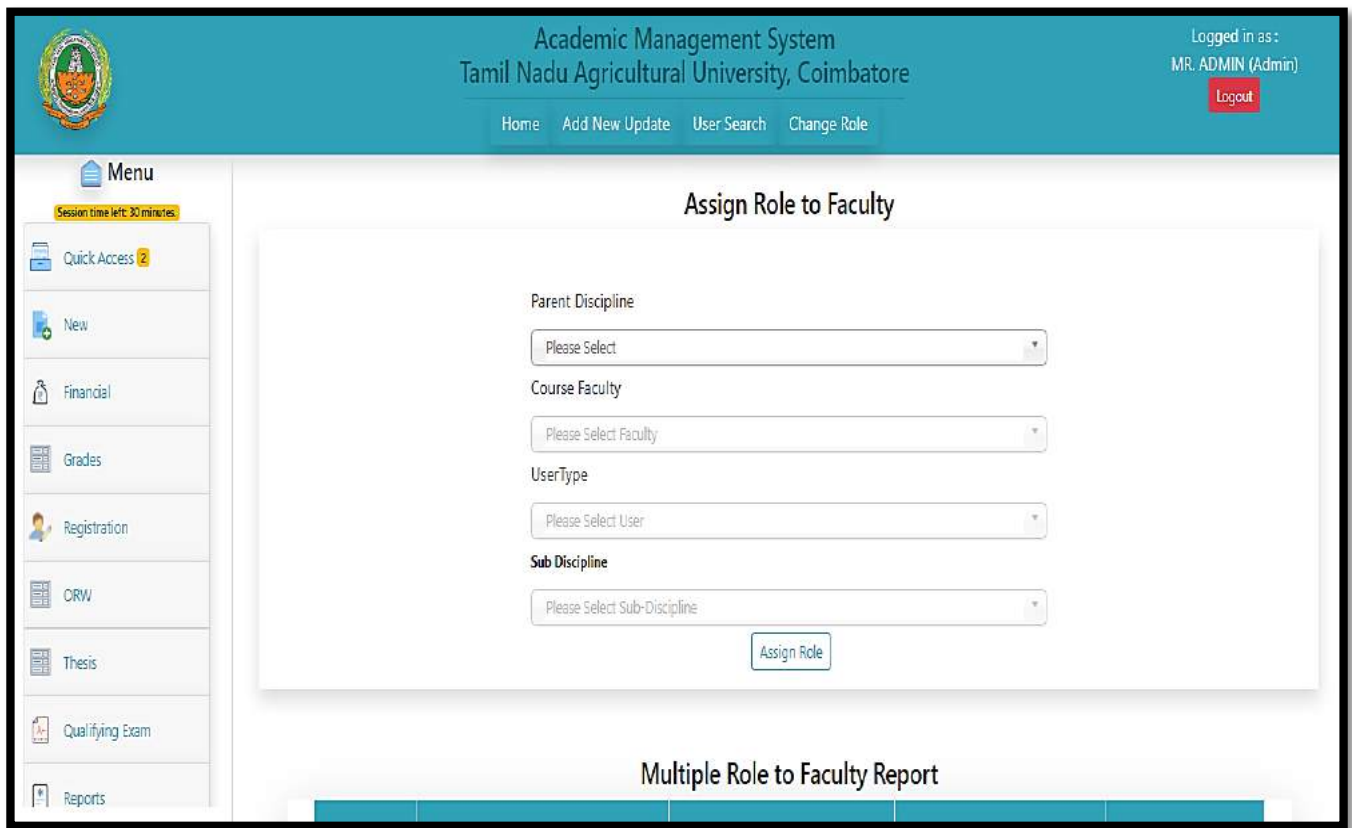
Academic Management System
Tamil Nadu Agricultural University, Coimbatore

Home Add New Update User Search Change Role

Logged in as:
MR. ADMIN (Admin)
Logout

Menu
Session time left: 30 minutes.

Quick Access 2
New
Financial
Grades
Registration
ORW
Thesis
Qualifying Exam
Reports

Assign Role to Faculty

Parent Discipline
Please Select
Course Faculty
Please Select Faculty
UserType
Please Select User
Sub Discipline
Please Select Sub-Discipline
Assign Role

Multiple Role to Faculty Report